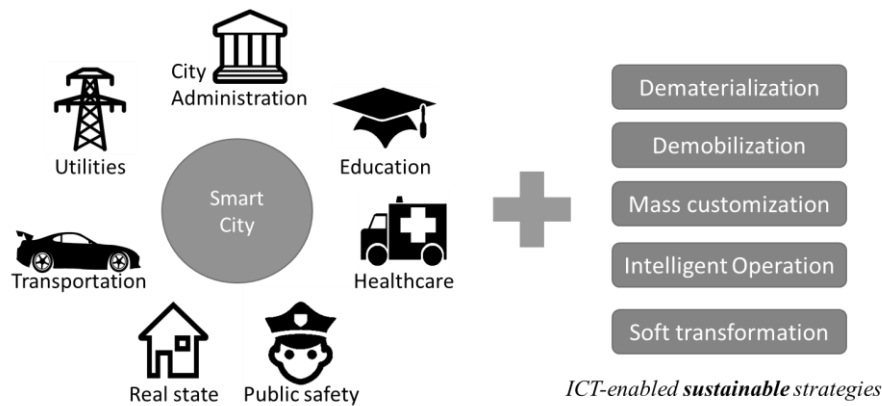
City Administration

Utilities

Education

Smart City

Healthcare

Transportation

Real state

Public safety

Dematerialization

Demobilization

Mass customization

Intelligent Operation

Soft transformation

*ICT-enabled **sustainable** strategies*